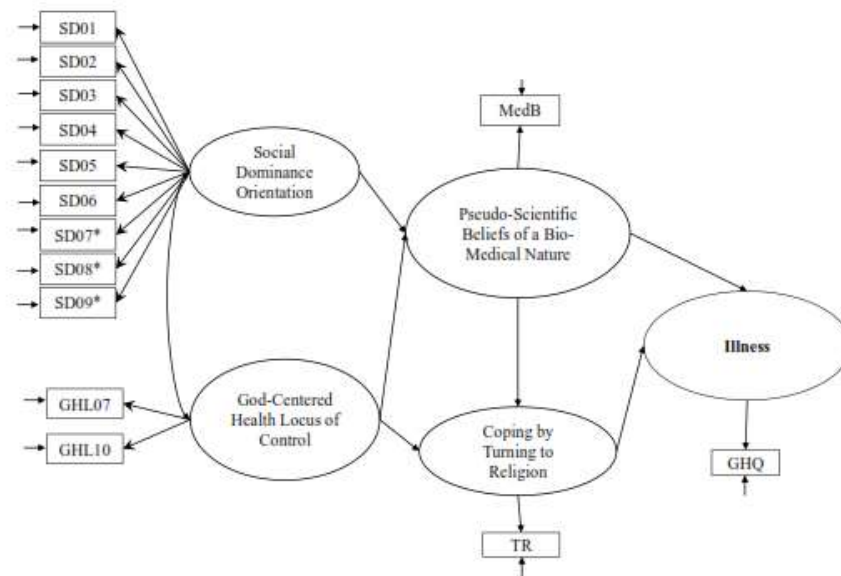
SD01
SD02
SD03
SD04
SD05
SD06
SD07*
SD08*
SD09*
Social Dominance Orientation
MedB
Pseudo-Scientific Beliefs of a Bio-Medical Nature
Illness
GHL07
GHL10
God-Centered Health Locus of Control
Coping by Turning to Religion
GHQ
TR